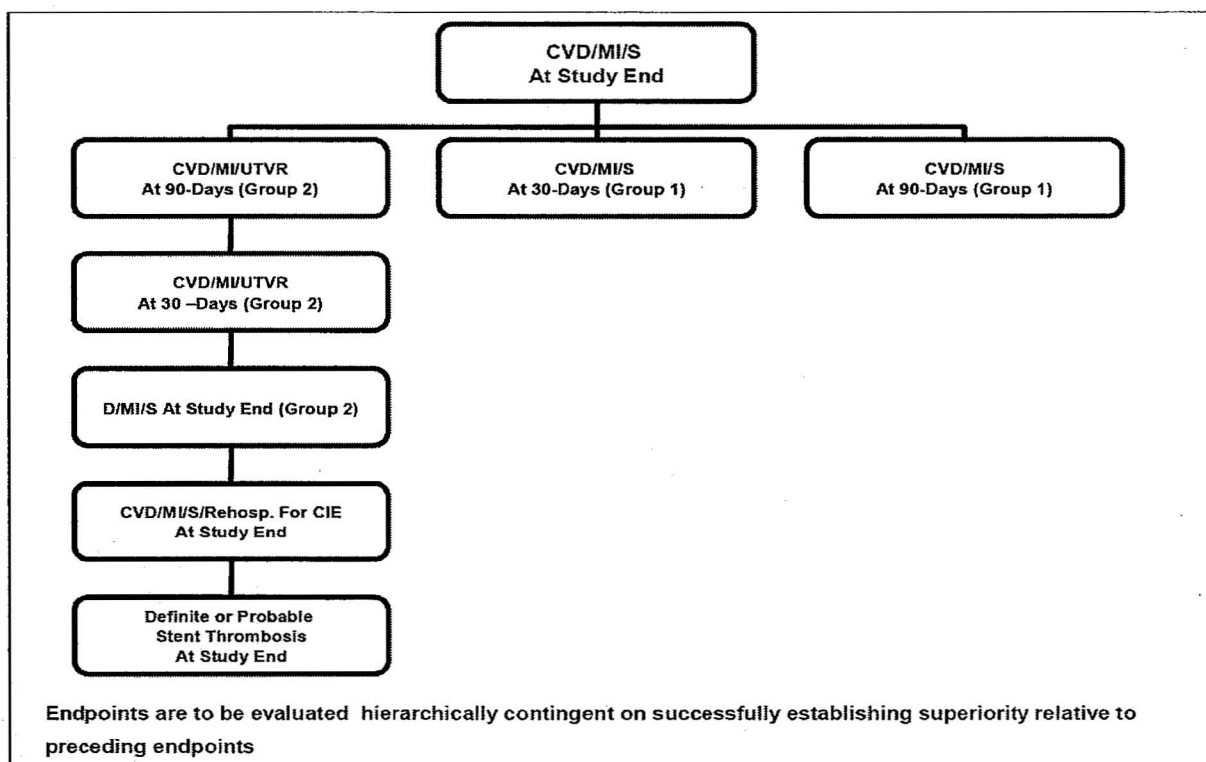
CVD/MI/S
At Study End

CVD/MI/UTVR
At 90-Days (Group 2)

CVD/MI/S
At 30-Days (Group 1)

CVD/MI/S
At 90-Days (Group 1)

CVD/MI/UTVR
At 30 –Days (Group 2)

D/MI/S At Study End (Group 2)

CVD/MI/S/Rehosp. For CIE
At Study End

Definite or Probable
Stent Thrombosis
At Study End

Endpoints are to be evaluated hierarchically contingent on successfully establishing superiority relative to preceding endpoints